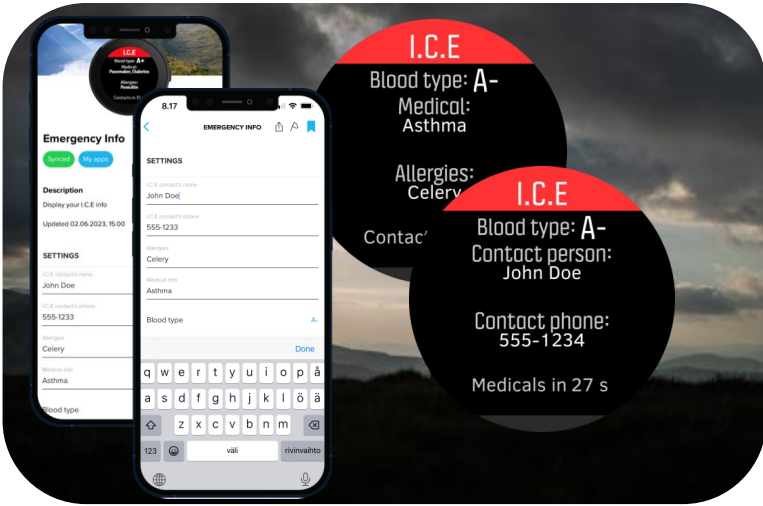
I.C.E
Blood type: A+
Medical:
Pacemaker, Diabetes
Allergies:
Penicillin
Contacts in 9 s

Emergency Info
Synced
My apps
Description
Display your I.C.E info
Updated 02.06.2023, 15.00
SETTINGS
I.C.E contact's name
John Doe
I.C.E contact's phone
555-1233
Allergies
Celery
Medical info
Asthma
Blood type

8.17
EMERGENCY INFO
SETTINGS
I.C.E contact's name
John Doe
I.C.E contact's phone
555-1233
Allergies
Celery
Medical info
Asthma
Blood type
A-
Done
q w e r t y u i o p å
a s d f g h j k l ö ä
z x c v b n m
123
väli
rivinvaihto

I.C.E
Blood type: A-
Medical:
Asthma
Allergies:
Celery
Contact

I.C.E
Blood type: A-
Contact person:
John Doe
Contact phone:
555-1234
Medicals in 27 s